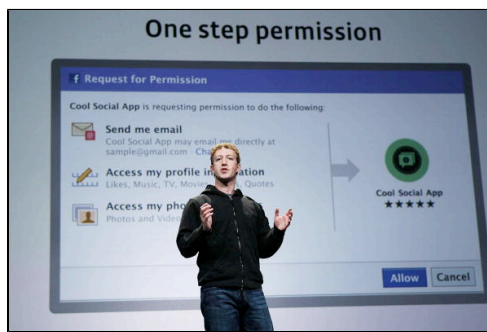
One step permission

f Request for Permission

Cool Social App is requesting permission to do the following:

Send me email
Cool Social App may email me directly at sample@gmail.com · Cha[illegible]

Access my profile in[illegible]ation
Likes, Music, TV, Mov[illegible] Quotes

Access my pho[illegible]
Photos and Vide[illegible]

Cool Social App
★★★★★

Allow
Cancel